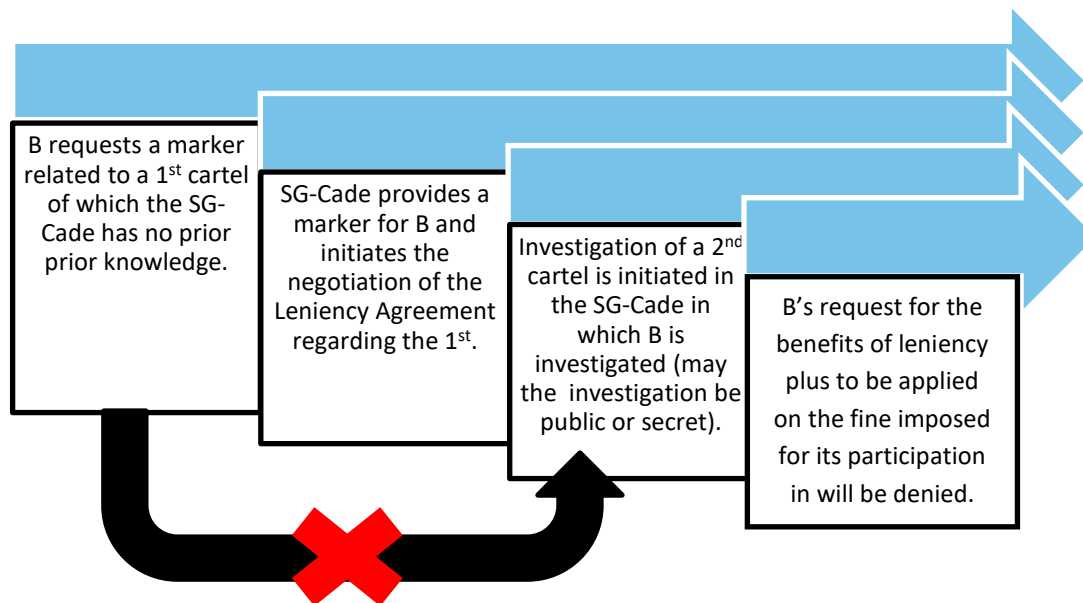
B requests a marker related to a 1$^{st}$ cartel of which the SG-Cade has no prior prior knowledge.

SG-Cade provides a marker for B and initiates the negotiation of the Leniency Agreement regarding the 1$^{st}$.

Investigation of a 2$^{nd}$ cartel is initiated in the SG-Cade in which B is investigated (may the investigation be public or secret).

B's request for the benefits of leniency plus to be applied on the fine imposed for its participation in will be denied.